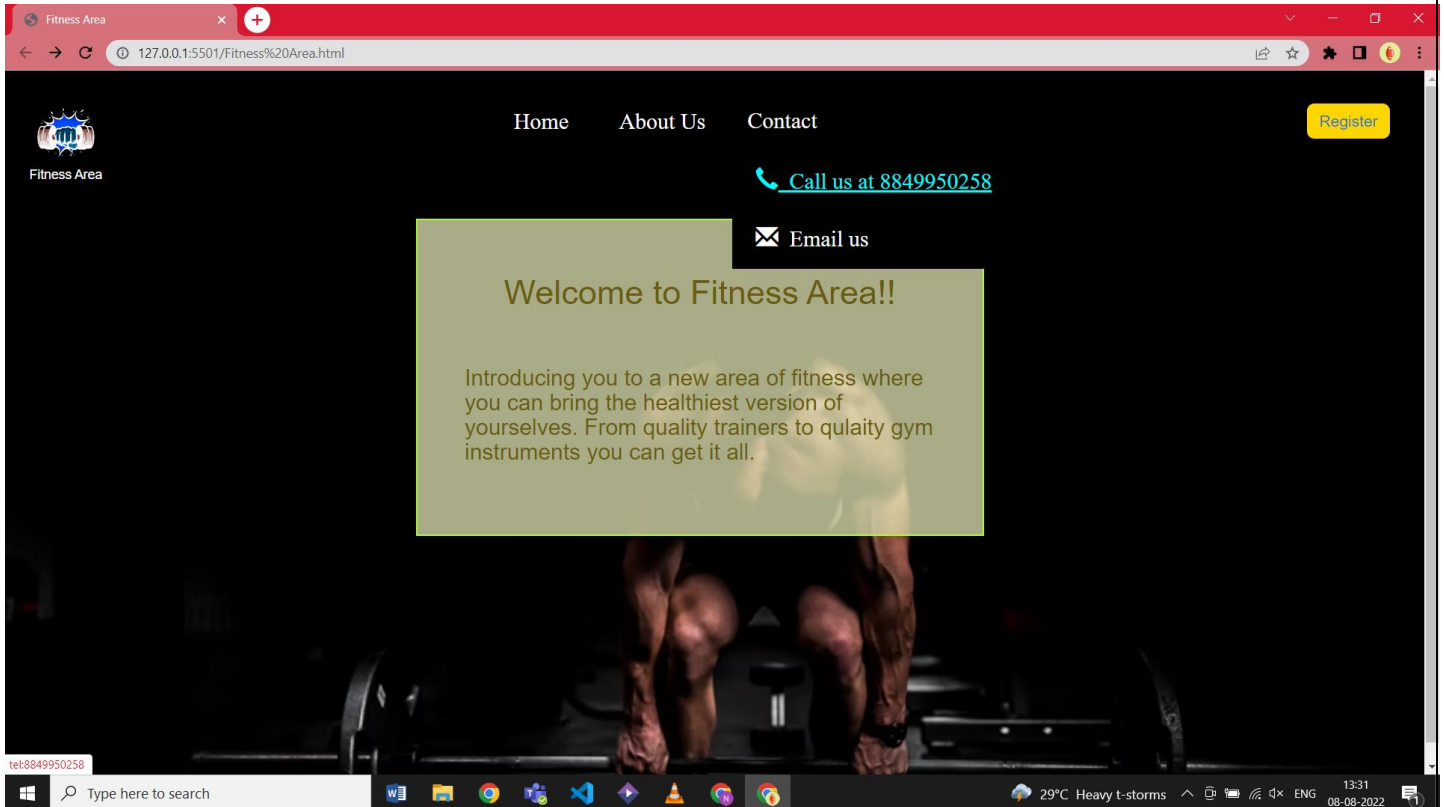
Fitness Area ×

127.0.0.1:5501/Fitness%20Area.html

Fitness Area

Home About Us Contact

Register

Call us at 8849950258

Email us

Welcome to Fitness Area!!

Introducing you to a new area of fitness where you can bring the healthiest version of yourselves. From quality trainers to qulaity gym instruments you can get it all.

tel:8849950258

Type here to search

29°C Heavy t-storms ENG 13:31 08-08-2022